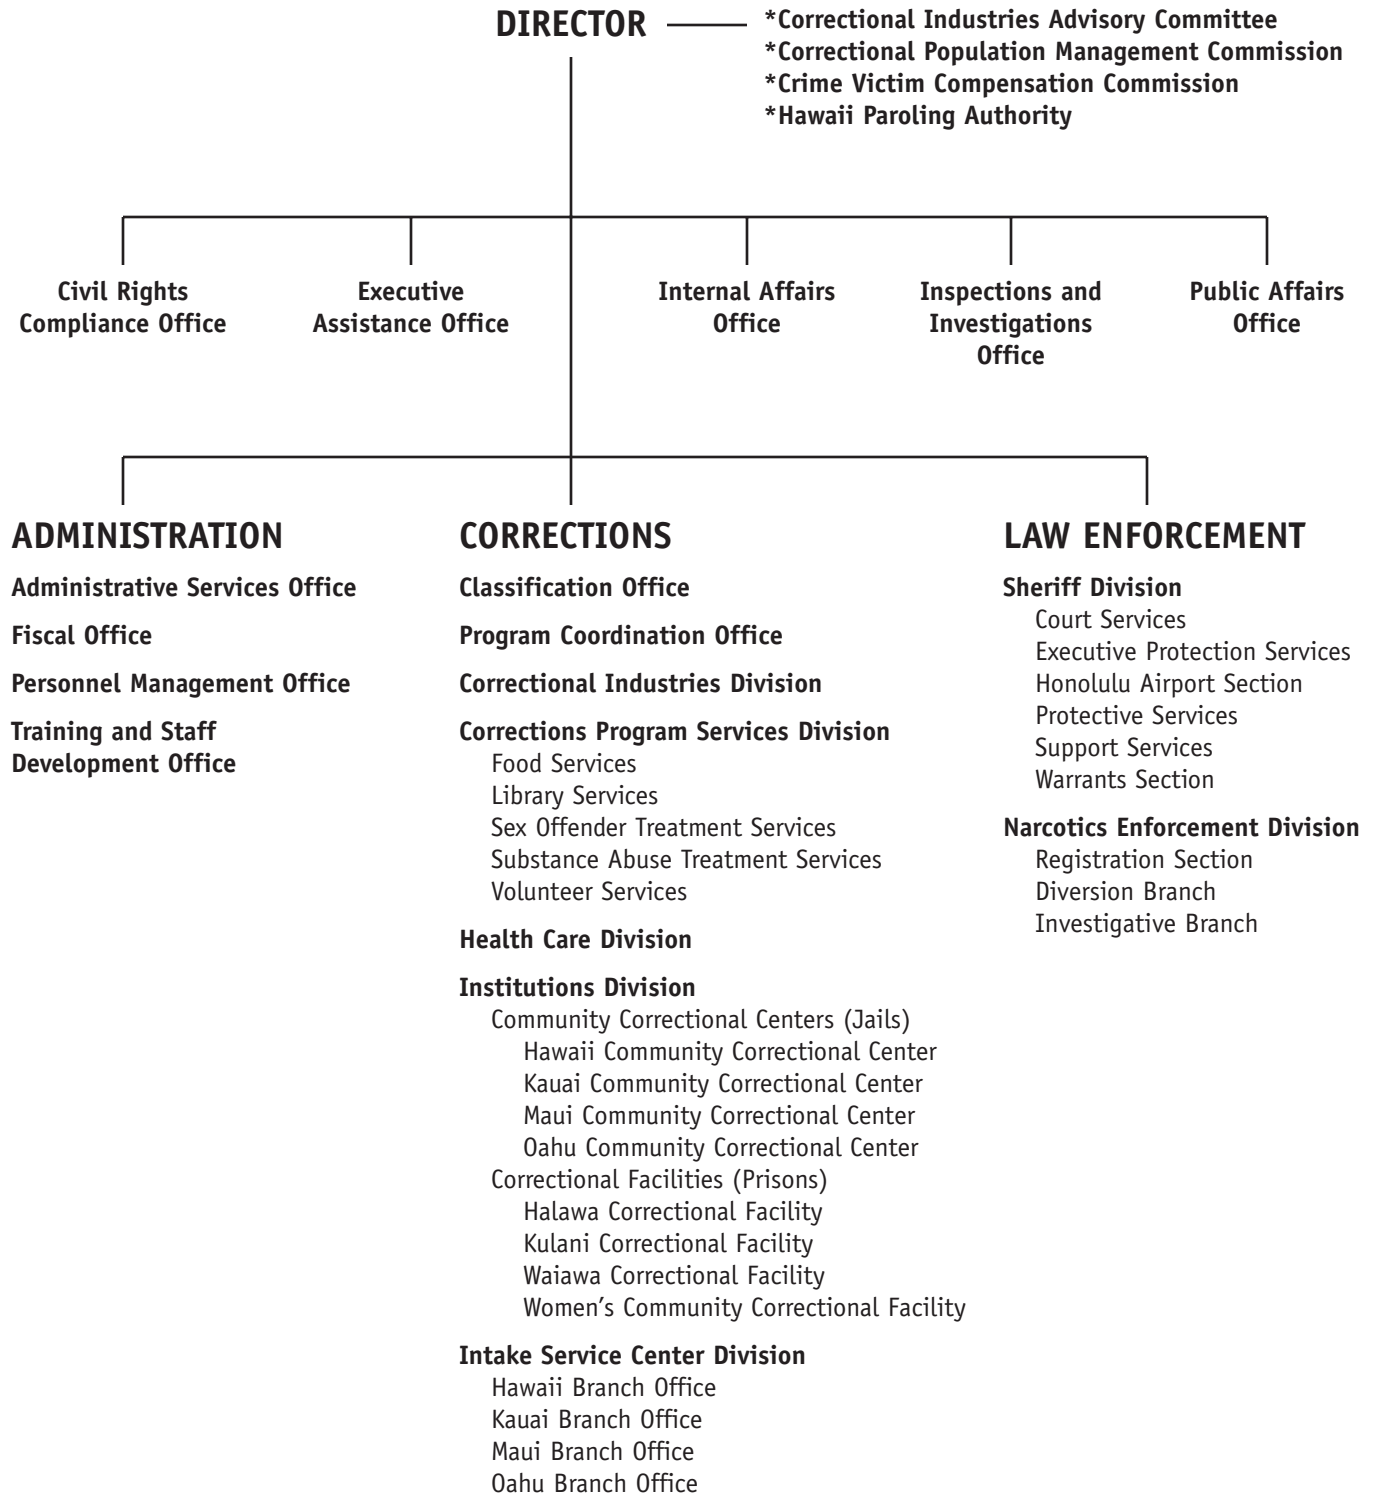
DIRECTOR

*Correctional Industries Advisory Committee
*Correctional Population Management Commission
*Crime Victim Compensation Commission
*Hawaii Paroling Authority

Civil Rights Compliance Office

Executive Assistance Office

Internal Affairs Office

Inspections and Investigations Office

Public Affairs Office

ADMINISTRATION

Administrative Services Office

Fiscal Office

Personnel Management Office

Training and Staff Development Office

CORRECTIONS

Classification Office

Program Coordination Office

Correctional Industries Division

Corrections Program Services Division
Food Services
Library Services
Sex Offender Treatment Services
Substance Abuse Treatment Services
Volunteer Services

Health Care Division

Institutions Division
Community Correctional Centers (Jails)
Hawaii Community Correctional Center
Kauai Community Correctional Center
Maui Community Correctional Center
Oahu Community Correctional Center
Correctional Facilities (Prisons)
Halawa Correctional Facility
Kulani Correctional Facility
Waiawa Correctional Facility
Women's Community Correctional Facility

Intake Service Center Division
Hawaii Branch Office
Kauai Branch Office
Maui Branch Office
Oahu Branch Office

LAW ENFORCEMENT

Sheriff Division
Court Services
Executive Protection Services
Honolulu Airport Section
Protective Services
Support Services
Warrants Section

Narcotics Enforcement Division
Registration Section
Diversion Branch
Investigative Branch